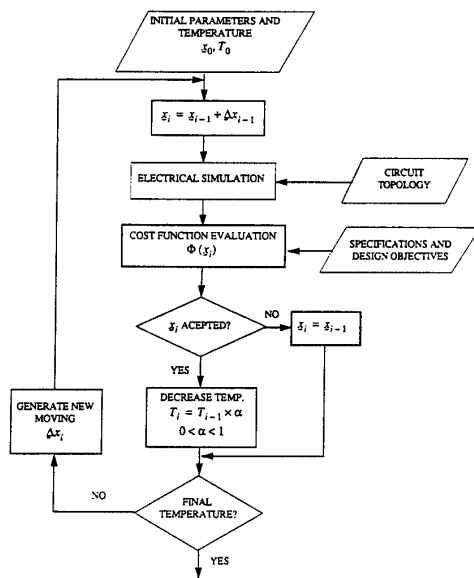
INITIAL PARAMETERS AND TEMPERATURE
$x_0, T_0$

$x_i = x_{i-1} + \Delta x_{i-1}$

ELECTRICAL SIMULATION

CIRCUIT TOPOLOGY

COST FUNCTION EVALUATION
$\Phi(x_i)$

SPECIFICATIONS AND DESIGN OBJECTIVES

$x_i$ ACEPTED?

NO

$x_i = x_{i-1}$

YES

DECREASE TEMP.
$T_i = T_{i-1} \times \alpha$
$0 < \alpha < 1$

GENERATE NEW MOVING
$\Delta x_i$

NO

FINAL TEMPERATURE?

YES